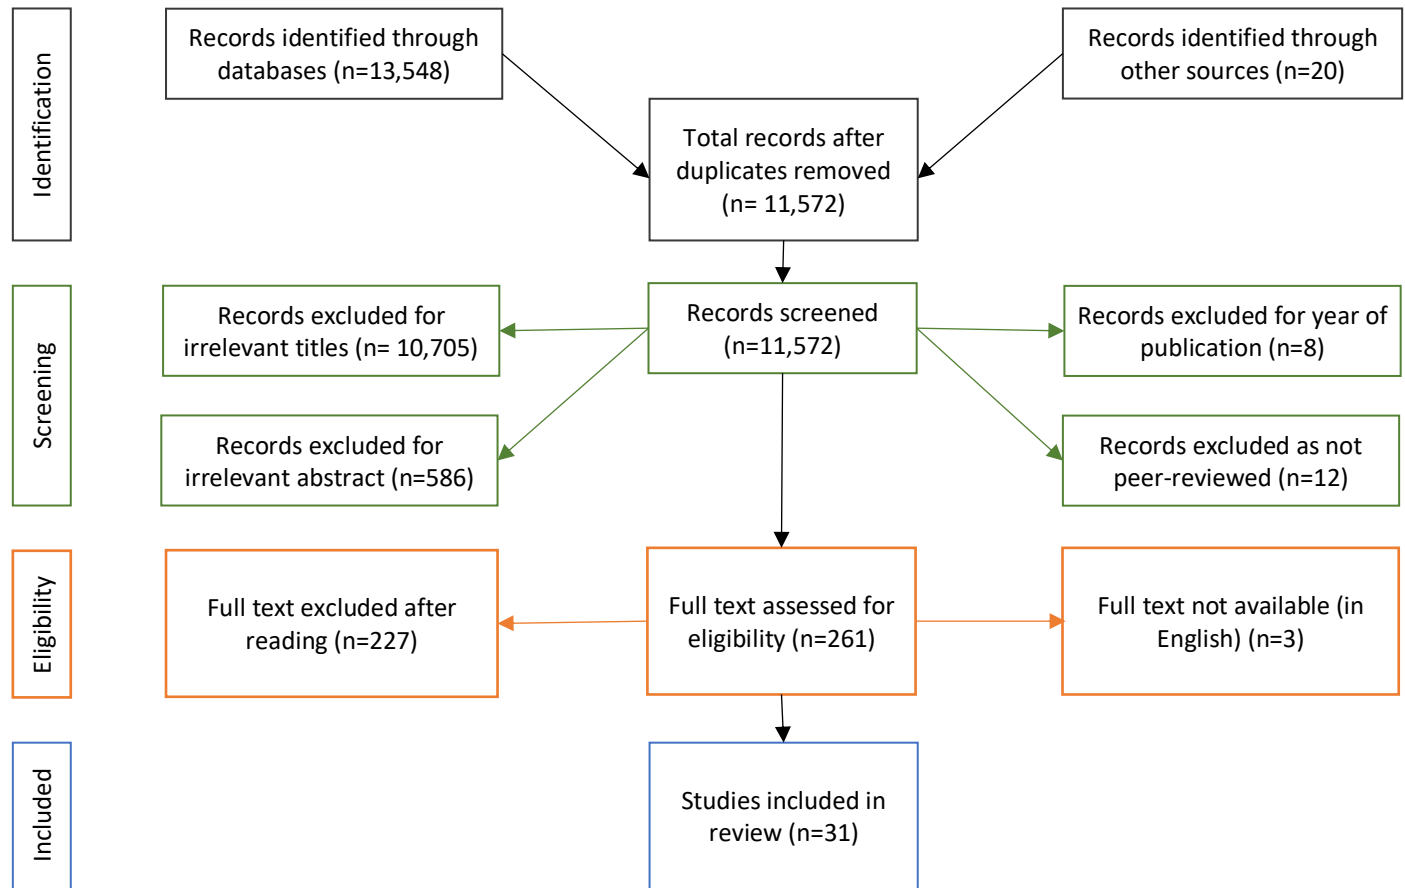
Identification

Records identified through databases (n=13,548)

Records identified through other sources (n=20)

Total records after duplicates removed (n= 11,572)

Screening

Records excluded for irrelevant titles (n= 10,705)

Records screened (n=11,572)

Records excluded for year of publication (n=8)

Records excluded for irrelevant abstract (n=586)

Records excluded as not peer-reviewed (n=12)

Eligibility

Full text excluded after reading (n=227)

Full text assessed for eligibility (n=261)

Full text not available (in English) (n=3)

Included

Studies included in review (n=31)